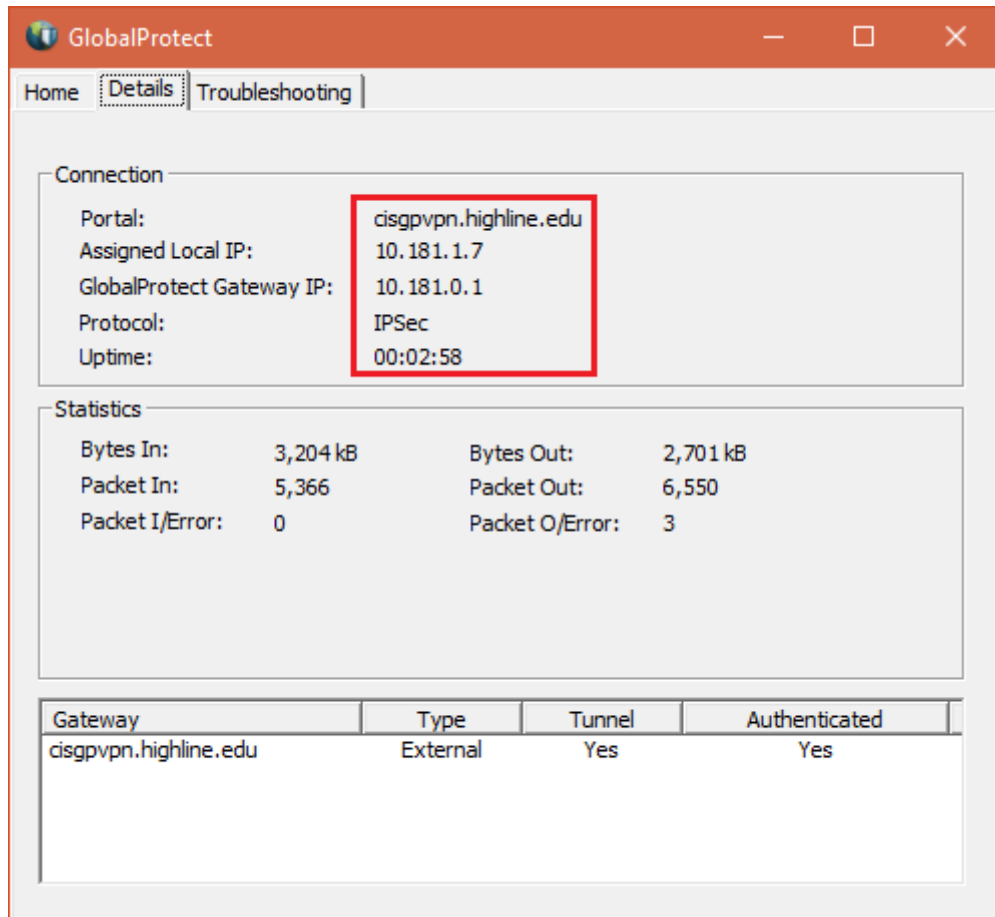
GlobalProtect

Home | Details | Troubleshooting

Connection

Portal: cisgpvpn.highline.edu
Assigned Local IP: 10.181.1.7
GlobalProtect Gateway IP: 10.181.0.1
Protocol: IPSec
Uptime: 00:02:58

Statistics

Bytes In: 3,204 kB
Bytes Out: 2,701 kB
Packet In: 5,366
Packet Out: 6,550
Packet I/Error: 0
Packet O/Error: 3

| Gateway | Type | Tunnel | Authenticated |
|---|---|---|---|
| cisgpvpn.highline.edu | External | Yes | Yes |